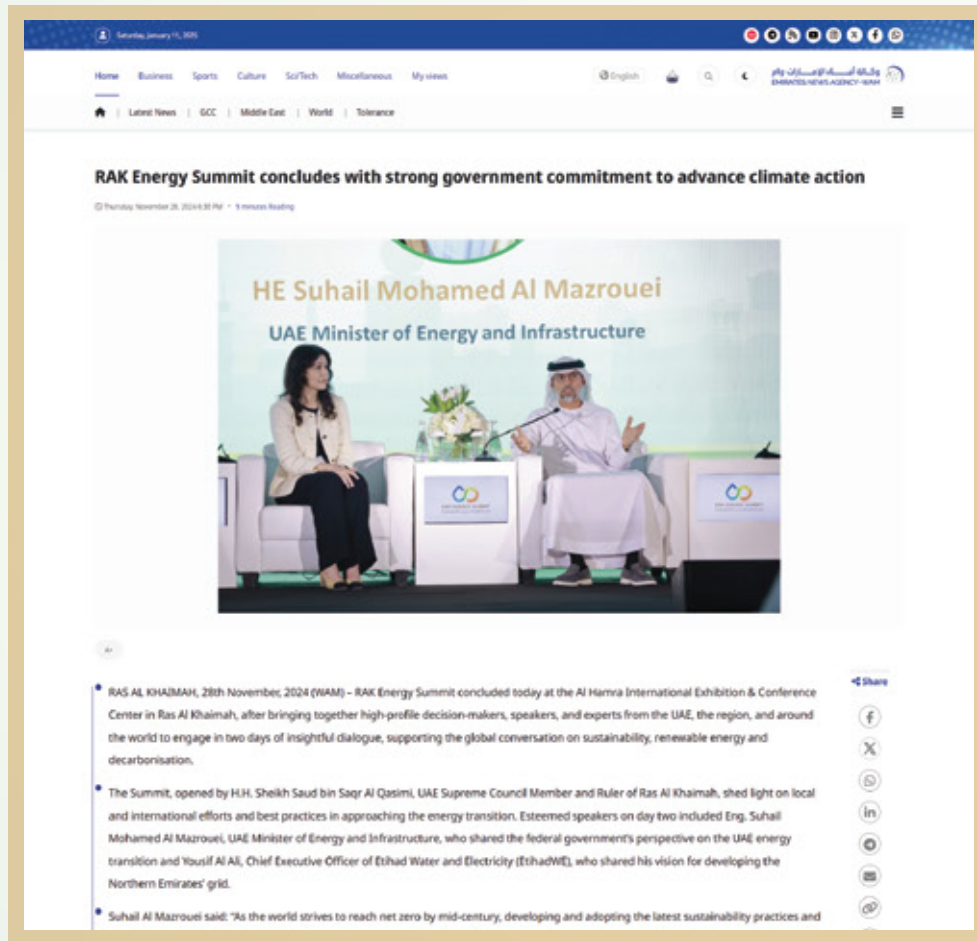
Saturday, January 11, 2025

Home Business Sports Culture Sci/Tech Miscellaneous My views

English

وكالة أنباء الإمارات وام
EMIRATES NEWS AGENCY - WAM

Latest News | GCC | Middle East | World | Tolerance

RAK Energy Summit concludes with strong government commitment to advance climate action

Thursday, November 28, 2024 6:30 PM • 5 minutes Reading

HE Suhail Mohamed Al Mazrouei

UAE Minister of Energy and Infrastructure

A+

Share

RAS AL KHAIMAH, 28th November, 2024 (WAM) – RAK Energy Summit concluded today at the Al Hamra International Exhibition & Conference Center in Ras Al Khaimah, after bringing together high-profile decision-makers, speakers, and experts from the UAE, the region, and around the world to engage in two days of insightful dialogue, supporting the global conversation on sustainability, renewable energy and decarbonisation.

The Summit, opened by H.H. Sheikh Saud bin Saqr Al Qasimi, UAE Supreme Council Member and Ruler of Ras Al Khaimah, shed light on local and international efforts and best practices in approaching the energy transition. Esteemed speakers on day two included Eng. Suhail Mohamed Al Mazrouei, UAE Minister of Energy and Infrastructure, who shared the federal government's perspective on the UAE energy transition and Yousif Al Ali, Chief Executive Officer of Etihad Water and Electricity (EtihadWE), who shared his vision for developing the Northern Emirates' grid.

Suhail Al Mazrouei said: "As the world strives to reach net zero by mid-century, developing and adopting the latest sustainability practices and